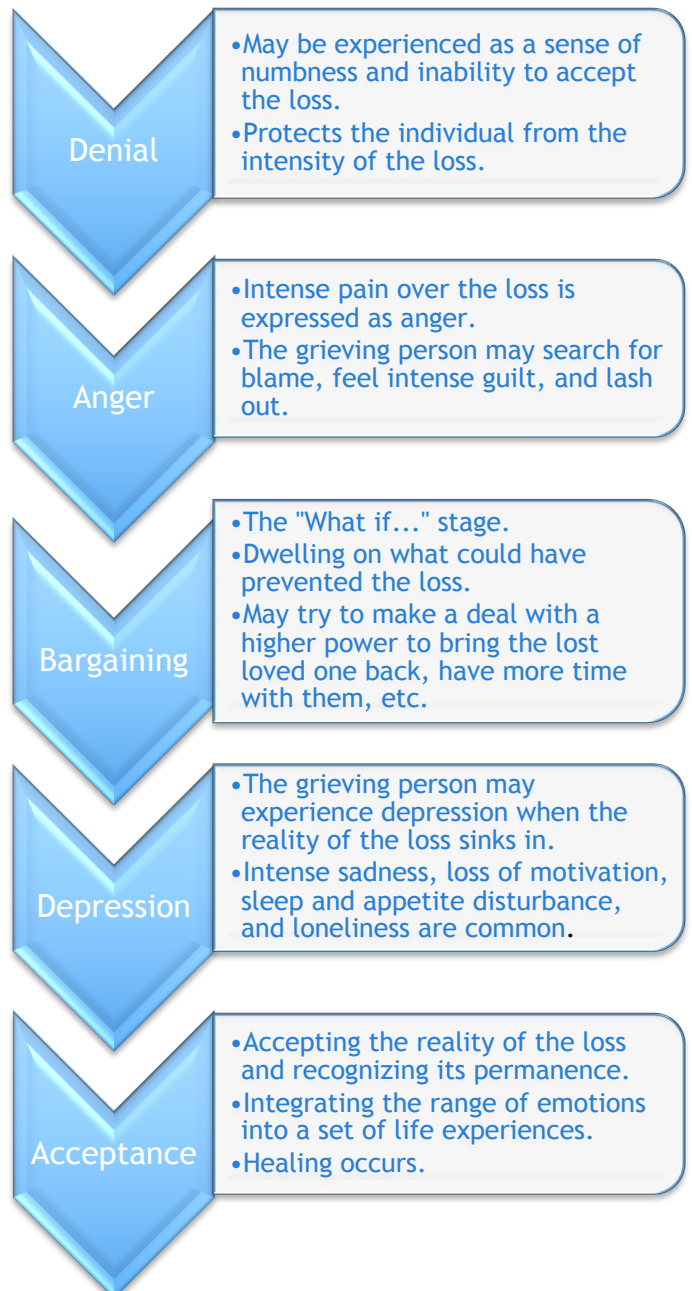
Denial

•May be experienced as a sense of numbness and inability to accept the loss.
•Protects the individual from the intensity of the loss.

Anger

•Intense pain over the loss is expressed as anger.
•The grieving person may search for blame, feel intense guilt, and lash out.

Bargaining

•The "What if..." stage.
•Dwelling on what could have prevented the loss.
•May try to make a deal with a higher power to bring the lost loved one back, have more time with them, etc.

Depression

•The grieving person may experience depression when the reality of the loss sinks in.
•Intense sadness, loss of motivation, sleep and appetite disturbance, and loneliness are common.

Acceptance

•Accepting the reality of the loss and recognizing its permanence.
•Integrating the range of emotions into a set of life experiences.
•Healing occurs.